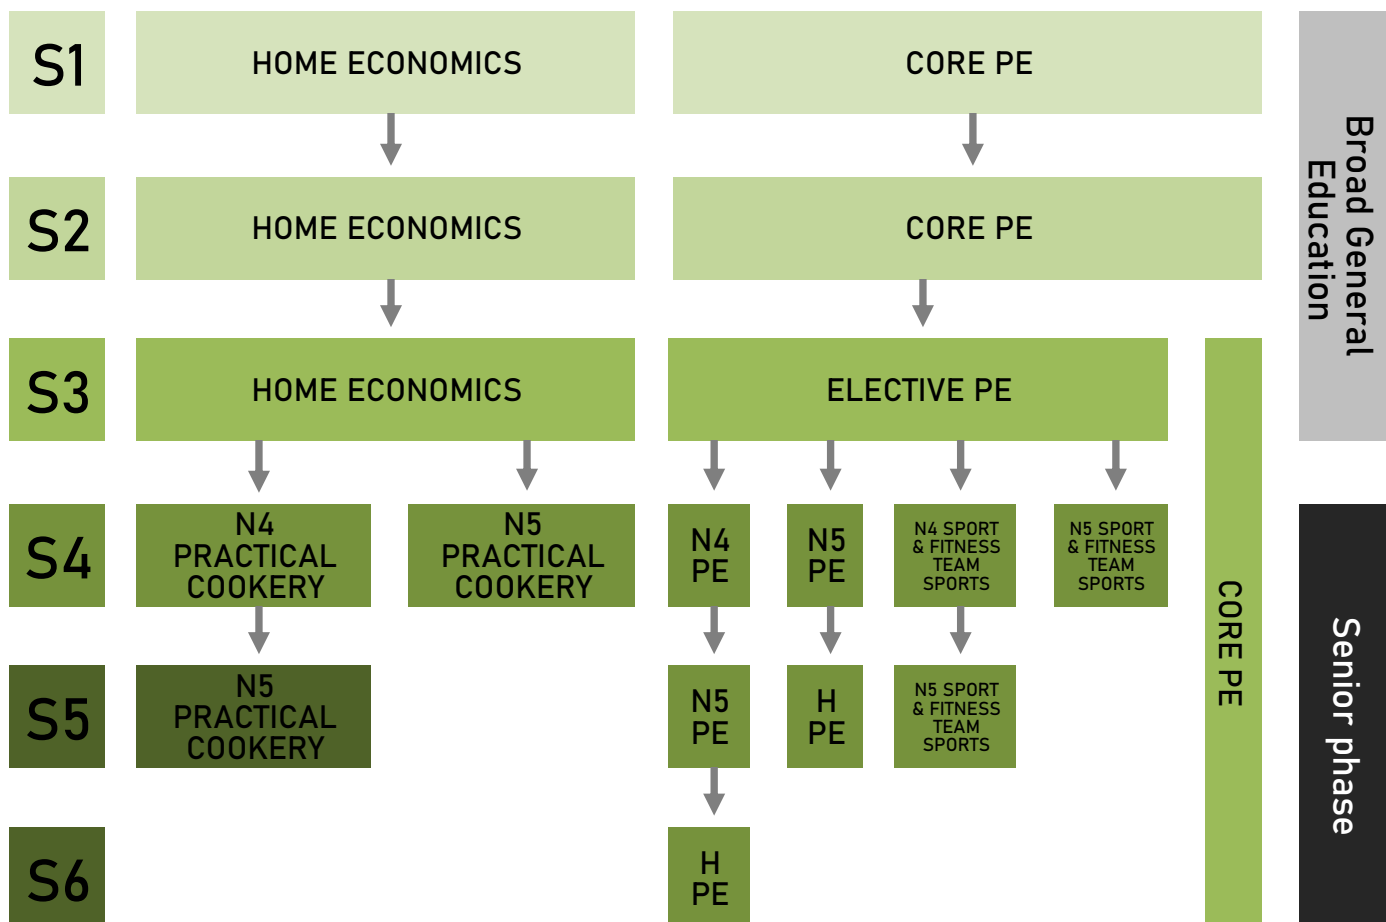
S1 HOME ECONOMICS CORE PE

S2 HOME ECONOMICS CORE PE

S3 HOME ECONOMICS ELECTIVE PE

Broad General Education

S4 N4 PRACTICAL COOKERY N5 PRACTICAL COOKERY N4 PE N5 PE N4 SPORT & FITNESS TEAM SPORTS N5 SPORT & FITNESS TEAM SPORTS

S5 N5 PRACTICAL COOKERY N5 PE H PE N5 SPORT & FITNESS TEAM SPORTS

S6 H PE

CORE PE

Senior phase